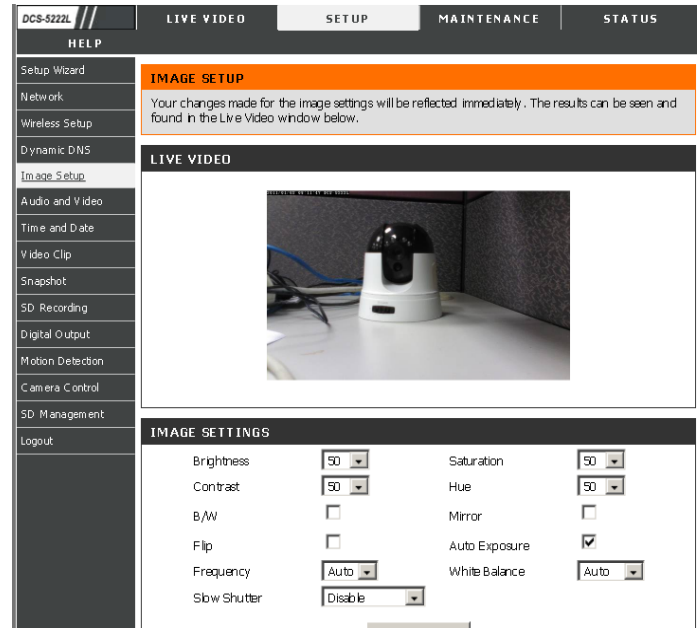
DCS-5222L

LIVE VIDEO | SETUP | MAINTENANCE | STATUS | HELP

Setup Wizard
Network
Wireless Setup
Dynamic DNS
Image Setup
Audio and Video
Time and Date
Video Clip
Snapshot
SD Recording
Digital Output
Motion Detection
Camera Control
SD Management
Logout

IMAGE SETUP

Your changes made for the image settings will be reflected immediately. The results can be seen and found in the Live Video window below.

LIVE VIDEO

IMAGE SETTINGS

| Brightness | 50 | Saturation | 50 |
|---|---|---|---|
| Contrast | 50 | Hue | 50 |
| B/W | | Mirror | |
| Flip | | Auto Exposure | ☑ |
| Frequency | Auto | White Balance | Auto |
| Slow Shutter | Disable | | |